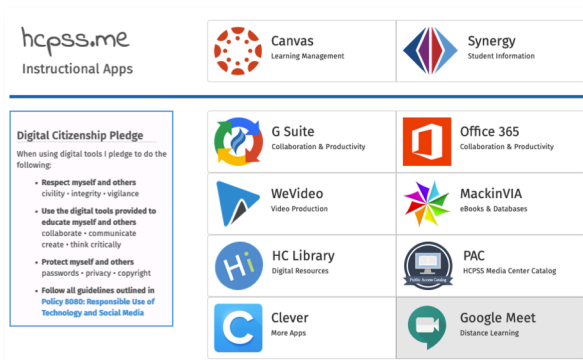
hcpss.me
Instructional Apps

Canvas
Learning Management

Synergy
Student Information

Digital Citizenship Pledge
When using digital tools I pledge to do the following:
• Respect myself and others
civility • integrity • vigilance
• Use the digital tools provided to educate myself and others
collaborate • communicate create • think critically
• Protect myself and others
passwords • privacy • copyright
• Follow all guidelines outlined in Policy 8080: Responsible Use of Technology and Social Media

G Suite
Collaboration & Productivity

Office 365
Collaboration & Productivity

WeVideo
Video Production

MackinVIA
eBooks & Databases

Hi
HC Library
Digital Resources

Public Access Catalog
PAC
HCPSS Media Center Catalog

Clever
More Apps

Google Meet
Distance Learning